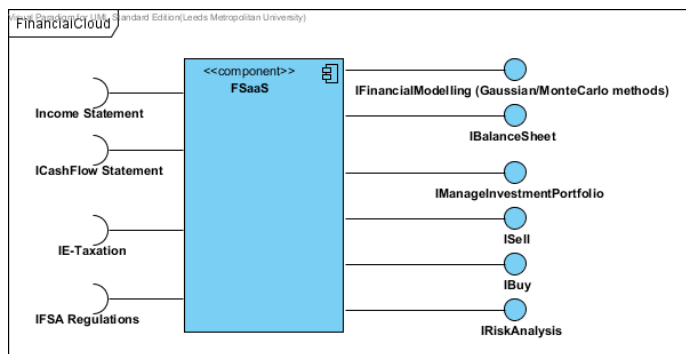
Visual Paradigm for UML Standard Edition(Leeds Metropolitan University)
FinancialCloud

<<component>>
FSaaS

Income Statement
ICashFlow Statement
IE-Taxation
IFSA Regulations

IFinancialModelling (Gaussian/MonteCarlo methods)
IBalanceSheet
IManageInvestmentPortfolio
ISell
IBuy
IRiskAnalysis